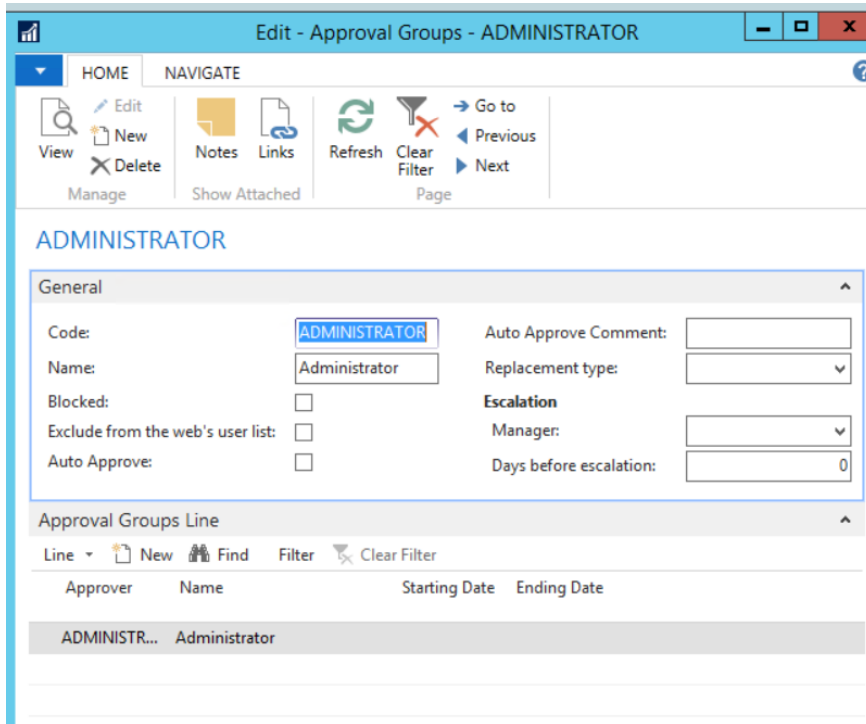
Edit - Approval Groups - ADMINISTRATOR

HOME NAVIGATE

View
Edit
New
Delete
Manage

Notes Links
Show Attached

Refresh Clear Filter
Go to
Previous
Next
Page

ADMINISTRATOR

General

Code: ADMINISTRATOR
Name: Administrator
Blocked:
Exclude from the web's user list:
Auto Approve:

Auto Approve Comment:
Replacement type:
Escalation
Manager:
Days before escalation: 0

Approval Groups Line

Line New Find Filter Clear Filter

| Approver | Name | Starting Date | Ending Date |
|---|---|---|---|
| ADMINISTR... | Administrator | | |